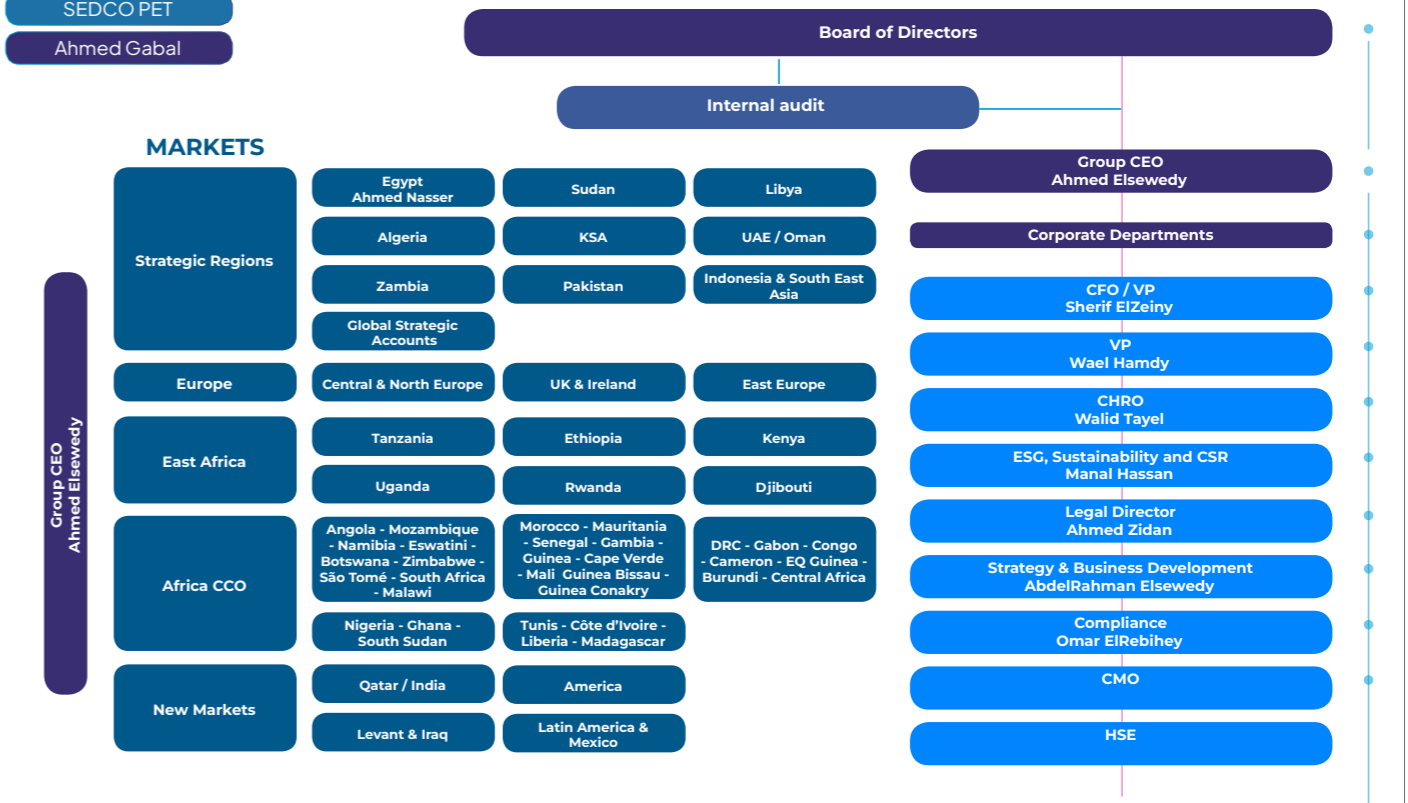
SEDCO PET

Ahmed Gabal

Board of Directors

Internal audit

MARKETS

Group CEO
Ahmed Elsewedy

Strategic Regions

Egypt
Ahmed Nasser

Sudan

Libya

Algeria

KSA

UAE / Oman

Zambia

Pakistan

Indonesia & South East Asia

Global Strategic Accounts

Europe

Central & North Europe

UK & Ireland

East Europe

East Africa

Tanzania

Ethiopia

Kenya

Uganda

Rwanda

Djibouti

Africa CCO

Angola - Mozambique - Namibia - Eswatini - Botswana - Zimbabwe - São Tomé - South Africa - Malawi

Morocco - Mauritania - Senegal - Gambia - Guinea - Cape Verde - Mali Guinea Bissau - Guinea Conakry

DRC - Gabon - Congo - Cameron - EQ Guinea - Burundi - Central Africa

Nigeria - Ghana - South Sudan

Tunis - Côte d'Ivoire - Liberia - Madagascar

New Markets

Qatar / India

America

Levant & Iraq

Latin America & Mexico

Group CEO
Ahmed Elsewedy

Corporate Departments

CFO / VP
Sherif ElZeiny

VP
Wael Hamdy

CHRO
Walid Tayel

ESG, Sustainability and CSR
Manal Hassan

Legal Director
Ahmed Zidan

Strategy & Business Development
AbdelRahman Elsewedy

Compliance
Omar ElRebihey

CMO

HSE